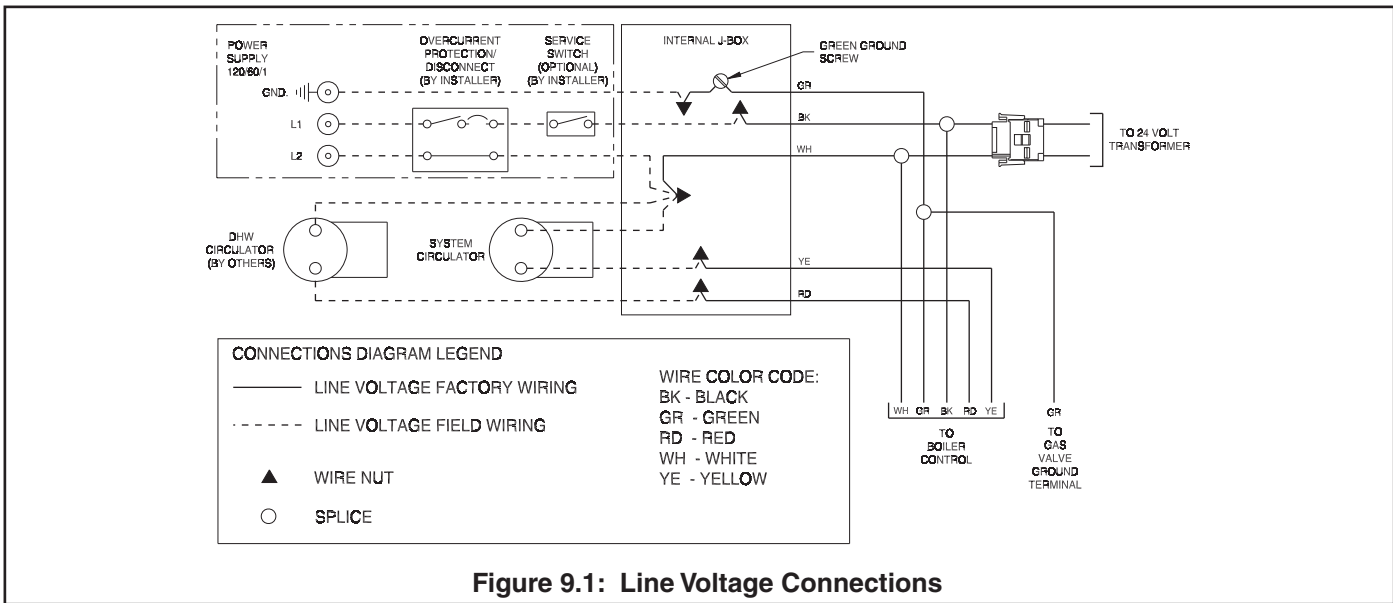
POWER SUPPLY 120/60/1

OVERCURRENT PROTECTION/ DISCONNECT (BY INSTALLER)

SERVICE SWITCH (OPTIONAL) (BY INSTALLER)

INTERNAL J-BOX

GREEN GROUND SCREW

GND.

L1

L2

GR

BK

WH

TO 24 VOLT TRANSFORMER

DHW CIRCULATOR (BY OTHERS)

SYSTEM CIRCULATOR

YE

RD

CONNECTIONS DIAGRAM LEGEND

LINE VOLTAGE FACTORY WIRING

LINE VOLTAGE FIELD WIRING

WIRE NUT

SPLICE

WIRE COLOR CODE:
BK - BLACK
GR - GREEN
RD - RED
WH - WHITE
YE - YELLOW

WH GR BK RD YE

TO BOILER CONTROL

GR

TO GAS VALVE GROUND TERMINAL

Figure 9.1: Line Voltage Connections